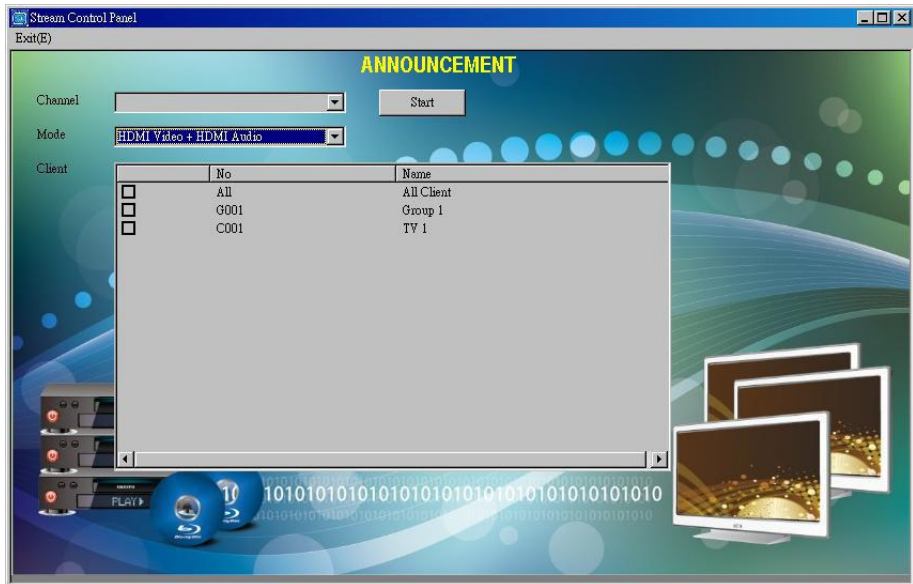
Stream Control Panel

Exit(E)

ANNOUNCEMENT

Channel

Start

Mode

HDMI Video + HDMI Audio

Client

| | No | Name |
|---|---|---|
| ☐ | All | All Client |
| ☐ | G001 | Group 1 |
| ☐ | C001 | TV 1 |

PLAY

1010101010101010101010101010101010101010